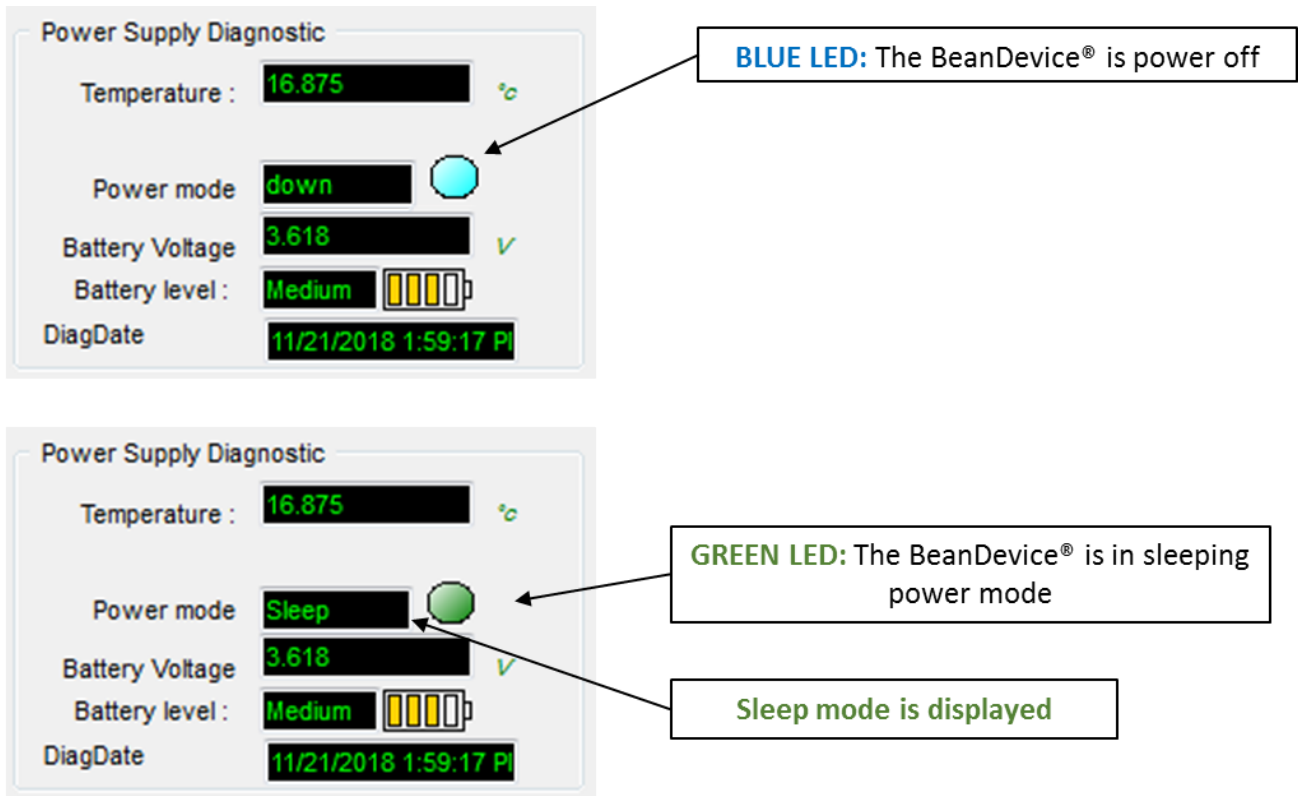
Power Supply Diagnostic

Temperature : 16.875 °c

BLUE LED: The BeanDevice® is power off

Power mode down

Battery Voltage 3.618 V

Battery level : Medium

DiagDate 11/21/2018 1:59:17 PI

Power Supply Diagnostic

Temperature : 16.875 °c

GREEN LED: The BeanDevice® is in sleeping power mode

Power mode Sleep

Battery Voltage 3.618 V

Battery level : Medium

Sleep mode is displayed

DiagDate 11/21/2018 1:59:17 PI